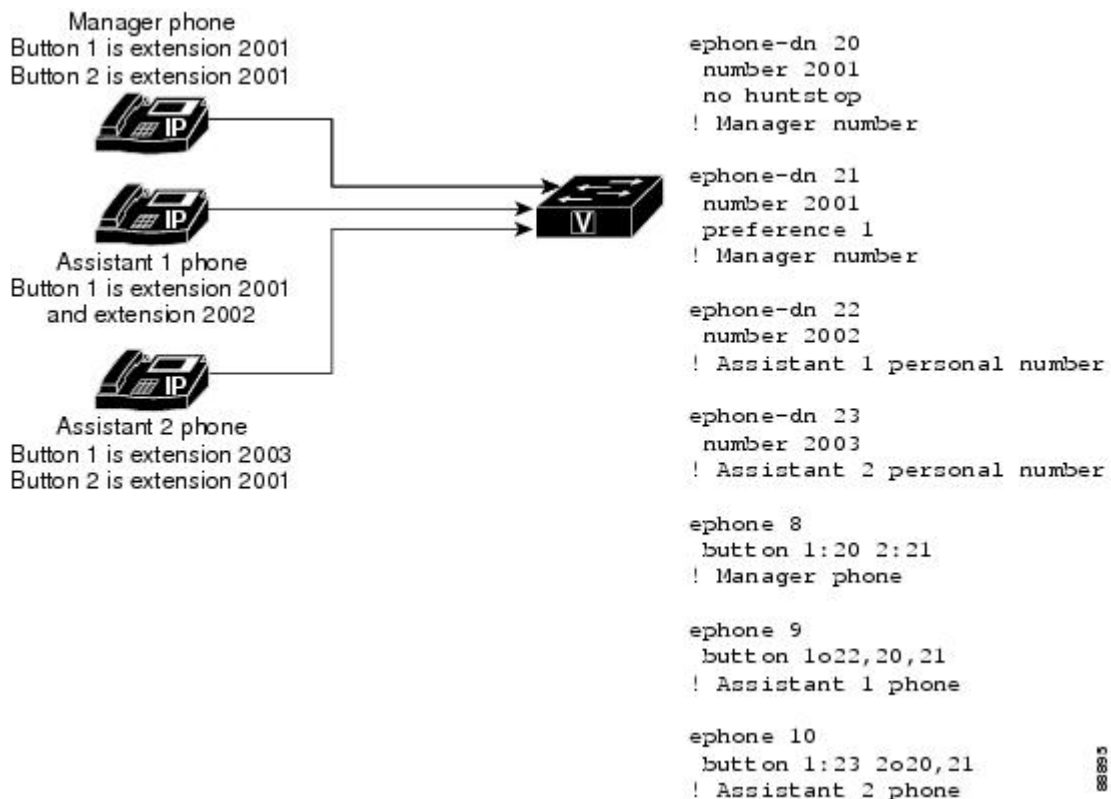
Manager phone
Button 1 is extension 2001
Button 2 is extension 2001

IP

IP

V

Assistant 1 phone
Button 1 is extension 2001
and extension 2002

IP

Assistant 2 phone
Button 1 is extension 2003
Button 2 is extension 2001

ephone-dn 20
number 2001
no huntstop
! Manager number

ephone-dn 21
number 2001
preference 1
! Manager number

ephone-dn 22
number 2002
! Assistant 1 personal number

ephone-dn 23
number 2003
! Assistant 2 personal number

ephone 8
button 1:20 2:21
! Manager phone

ephone 9
button 1o22,20,21
! Assistant 1 phone

ephone 10
button 1:23 2o20,21
! Assistant 2 phone

88895